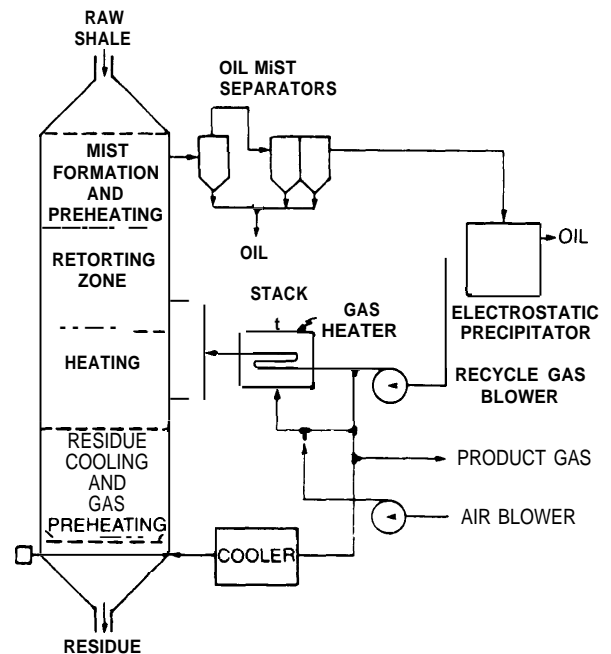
RAW SHALE

OIL MiST SEPARATORS

MIST FORMATION AND PREHEATING

OIL

OIL

RETORTING ZONE

STACK

t

GAS HEATER

ELECTROSTATIC PRECIPITATOR

HEATING

RECYCLE GAS BLOWER

RESIDUE COOLING AND GAS PREHEATING

PRODUCT GAS

AIR BLOWER

COOLER

RESIDUE